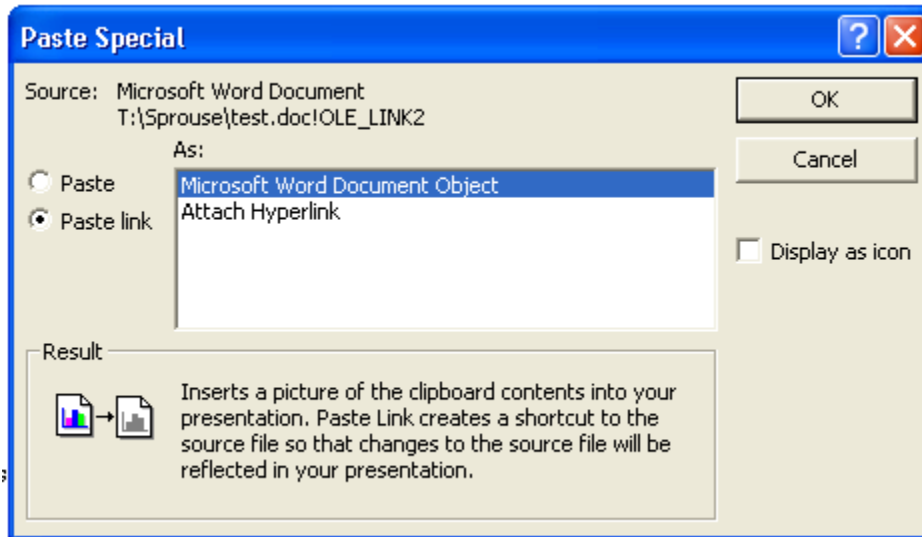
Paste Special

?

Source: Microsoft Word Document
T:\Sprouse\test.doc!OLE_LINK2

As:

Paste

Paste link

Microsoft Word Document Object
Attach Hyperlink

OK

Cancel

Display as icon

Result

Inserts a picture of the clipboard contents into your presentation. Paste Link creates a shortcut to the source file so that changes to the source file will be reflected in your presentation.